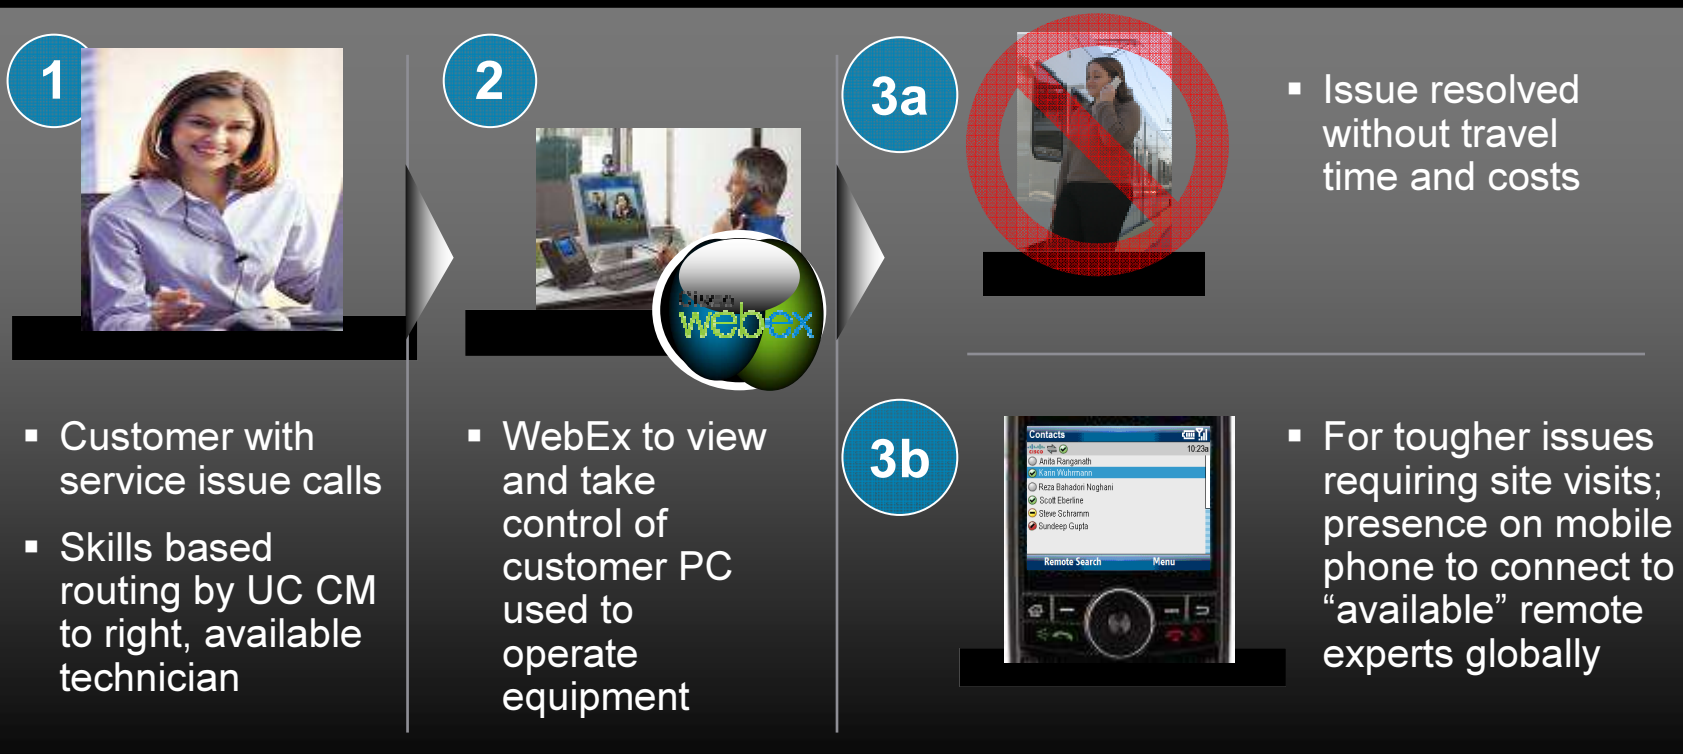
1

Customer with service issue calls

Skills based routing by UC CM to right, available technician

2

cisco webex

WebEx to view and take control of customer PC used to operate equipment

3a

Issue resolved without travel time and costs

3b

Contacts
10:23a
Anita Ranganath
Karin Wuhrmann
Reza Bahadori Noghani
Scott Eberline
Steve Schramm
Sundeep Gupta
Remote Search
Menu

For tougher issues requiring site visits; presence on mobile phone to connect to “available” remote experts globally